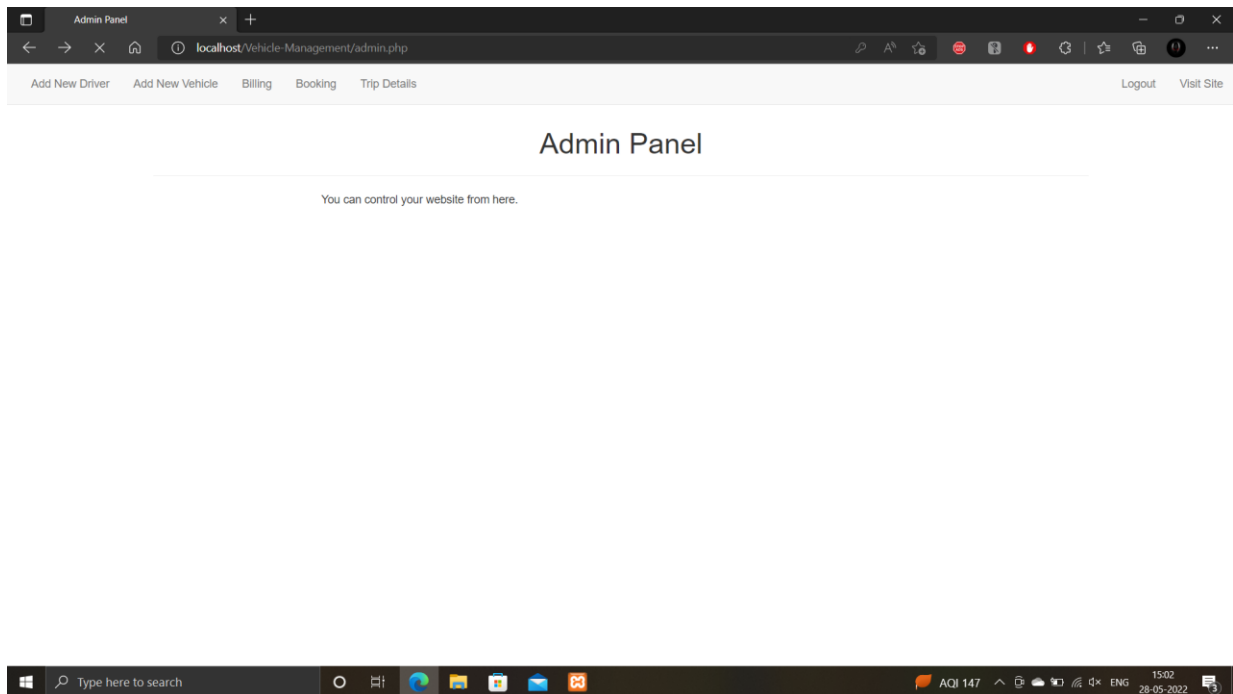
Admin Panel

localhost/Vehicle-Management/admin.php

Add New Driver Add New Vehicle Billing Booking Trip Details Logout Visit Site

Admin Panel

You can control your website from here.

Type here to search

AQI 147 ENG 15:02 28-05-2022